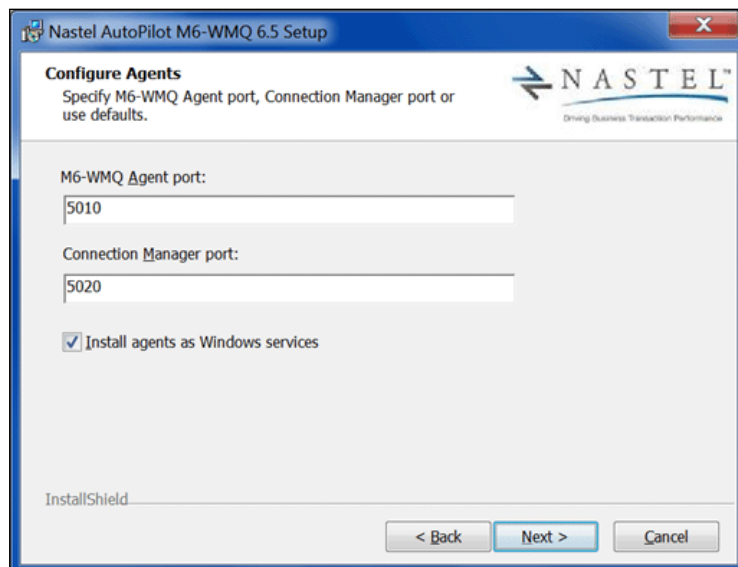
Nastel AutoPilot M6-WMQ 6.5 Setup

Configure Agents
Specify M6-WMQ Agent port, Connection Manager port or use defaults.

NASTEL™
Driving Business Transaction Performance

M6-WMQ Agent port:
5010

Connection Manager port:
5020

Install agents as Windows services

InstallShield

< Back
Next >
Cancel